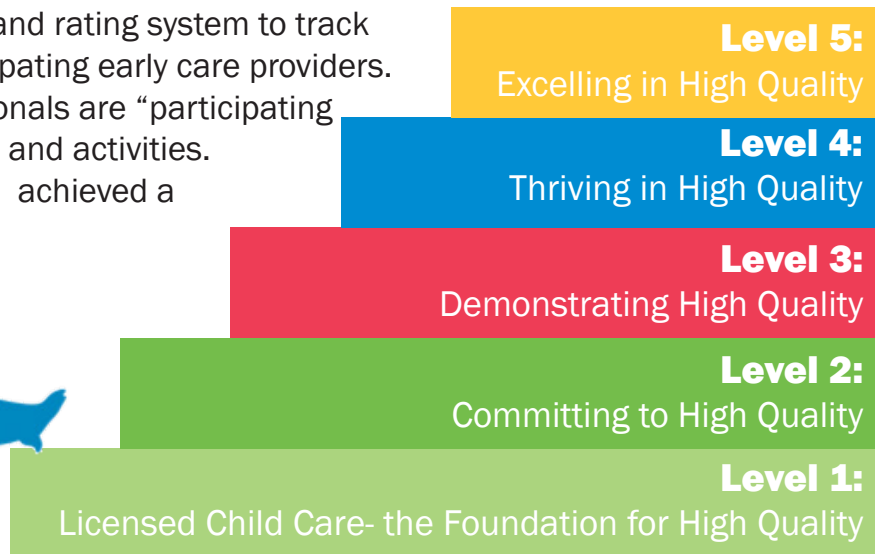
and rating system to track
pating early care providers.
onals are “participating
and activities.
achieved a

**Level 5:**
Excelling in High Quality

**Level 4:**
Thriving in High Quality

**Level 3:**
Demonstrating High Quality

**Level 2:**
Committing to High Quality

**Level 1:**
Licensed Child Care- the Foundation for High Quality